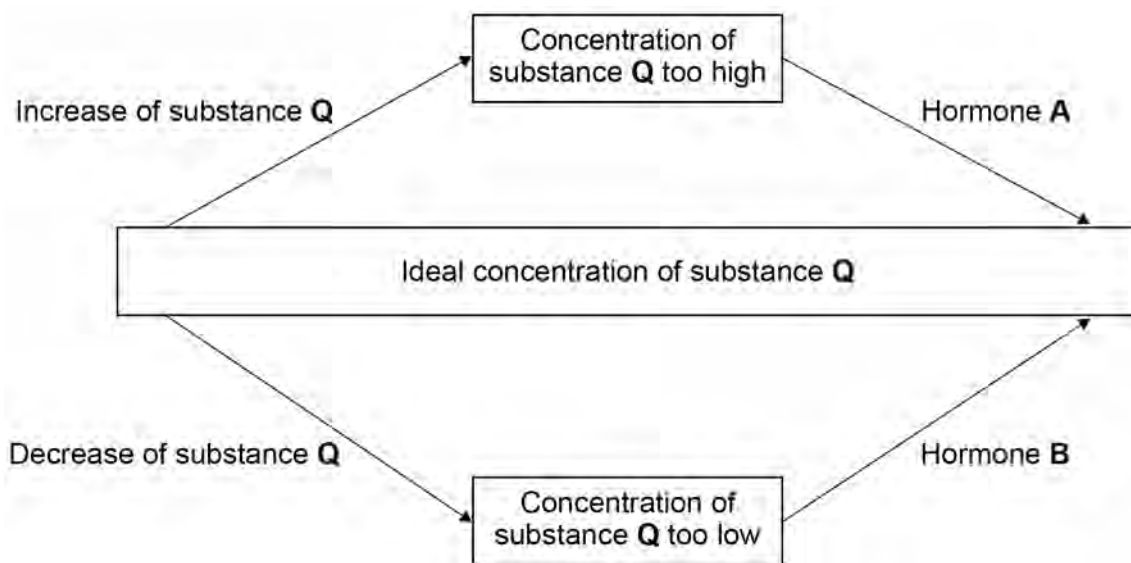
Concentration of substance **Q** too high

Increase of substance **Q**

Hormone **A**

Ideal concentration of substance **Q**

Decrease of substance **Q**

Hormone **B**

Concentration of substance **Q** too low